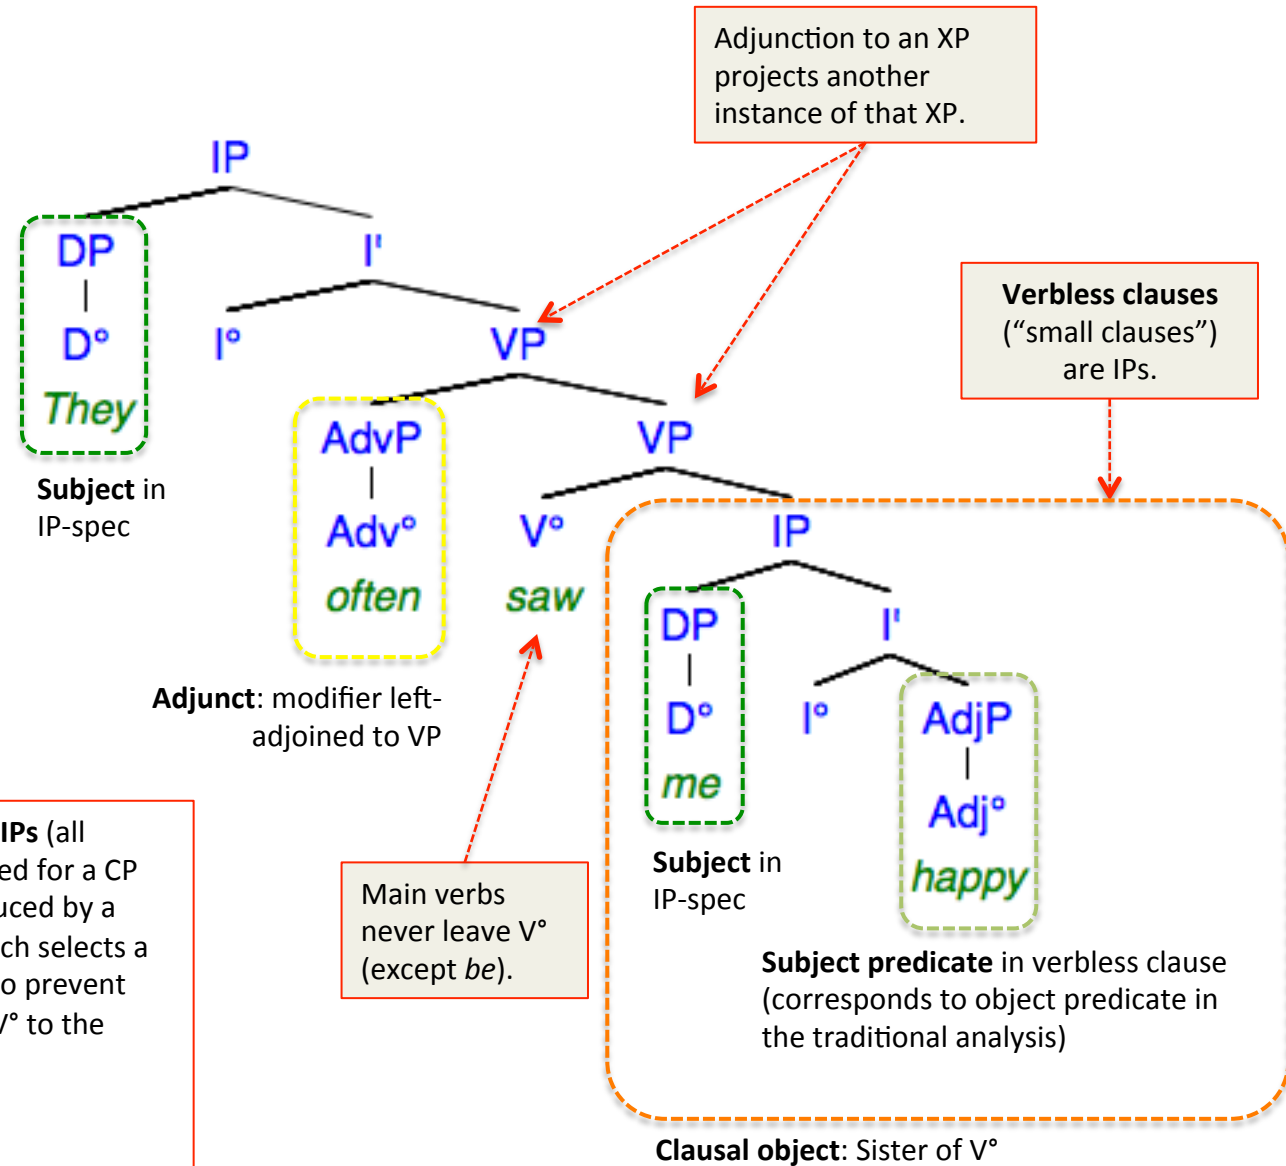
Adjunction to an XP projects another instance of that XP.

IP

DP
D°
They

Subject in IP-spec

I'

I°

VP

AdvP
Adv°
often

VP

V°
saw

Verbless clauses ("small clauses") are IPs.

IP

DP
D°
me

I'

I°

AdjP
Adj°
happy

Adjunct: modifier left-adjoined to VP

IPs (all
ed for a CP
uced by a
ch selects a
o prevent
/° to the

Main verbs never leave V° (except *be*).

Subject in IP-spec

Subject predicate in verbless clause (corresponds to object predicate in the traditional analysis)

Clausal object: Sister of V°